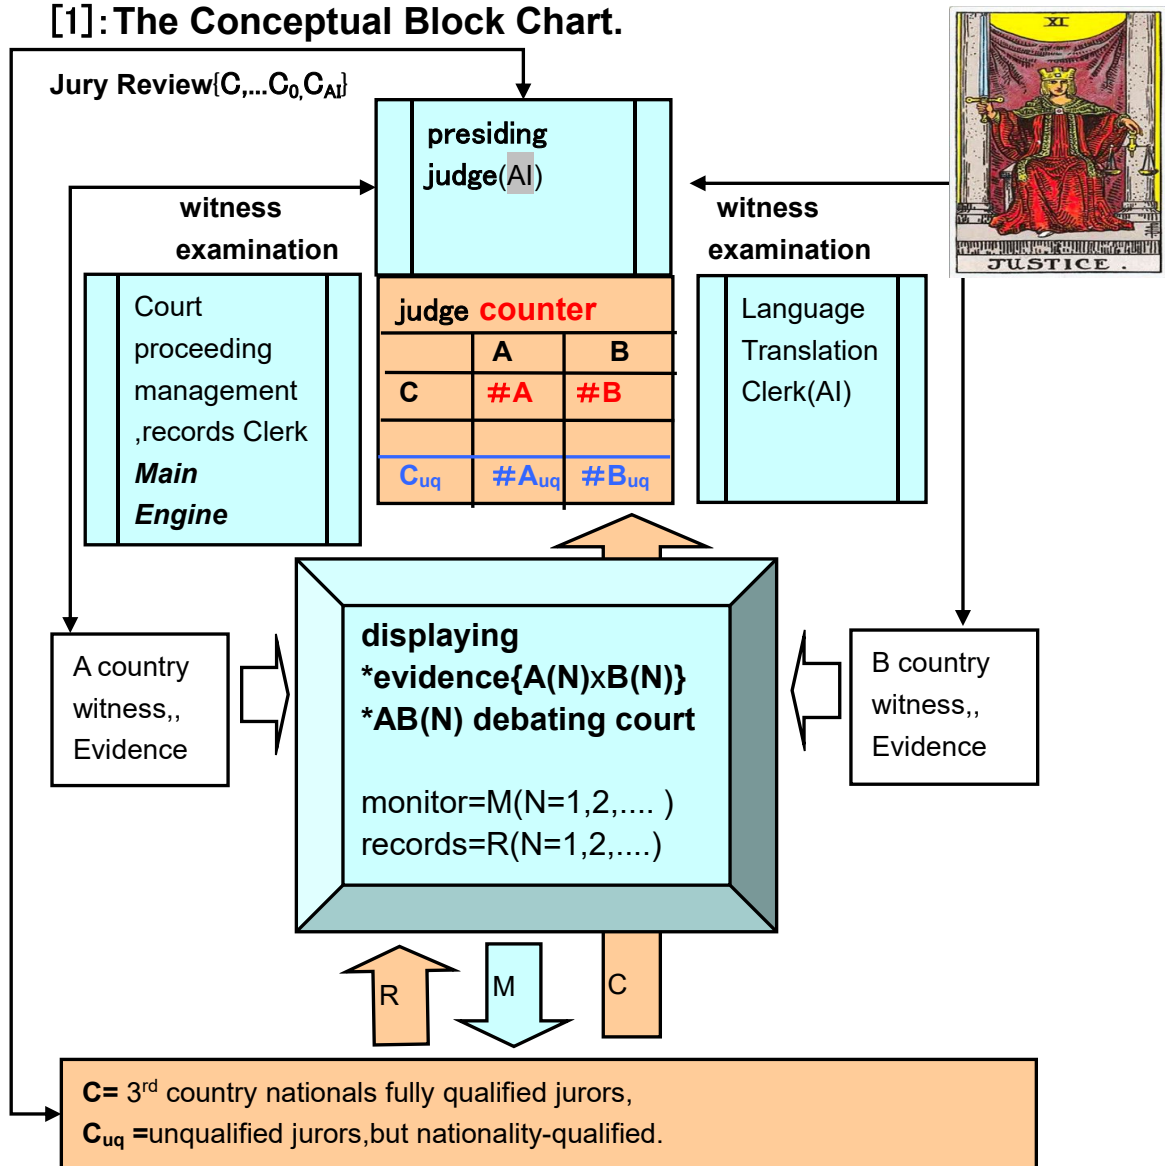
[1]:The Conceptual Block Chart.

Jury Review{C,...C$_0$,C$_{AI}$}

presiding judge(AI)

witness examination

witness examination

XI

JUSTICE.

Court proceeding management ,records Clerk *Main* *Engine*

judge counter

|  | A | B |
|---|---|---|
| C | #A | #B |
|  |  |  |
| C$_{uq}$ | #A$_{uq}$ | #B$_{uq}$ |

Language Translation Clerk(AI)

A country witness,, Evidence

displaying
*evidence{A(N)xB(N)}
*AB(N) debating court

monitor=M(N=1,2,.... )
records=R(N=1,2,....)

B country witness,, Evidence

R

M

C

C= 3$^{rd}$ country nationals fully qualified jurors,
C$_{uq}$ =unqualified jurors,but nationality-qualified.